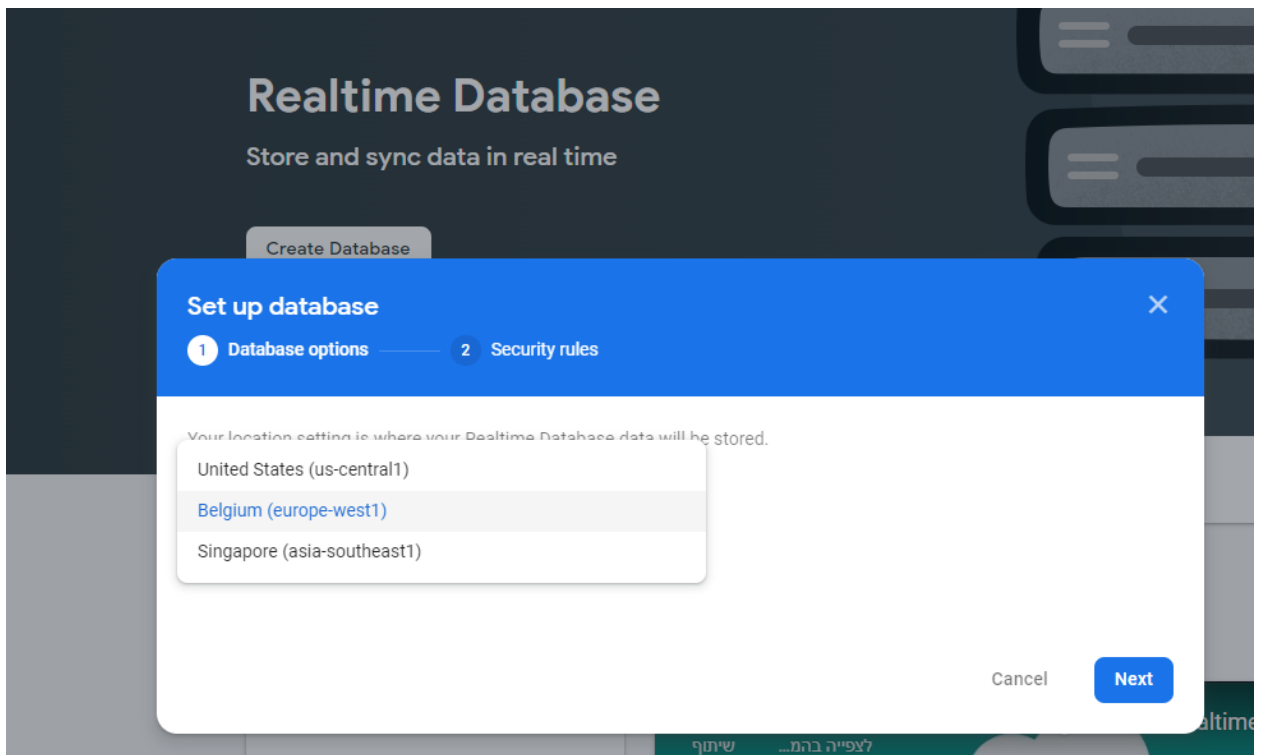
Realtime Database

Store and sync data in real time

Create Database

Set up database

1 Database options

2 Security rules

Your location setting is where your Realtime Database data will be stored.

United States (us-central1)

Belgium (europe-west1)

Singapore (asia-southeast1)

Cancel

Next

altime

לצפייה בהמ...

שיתוף